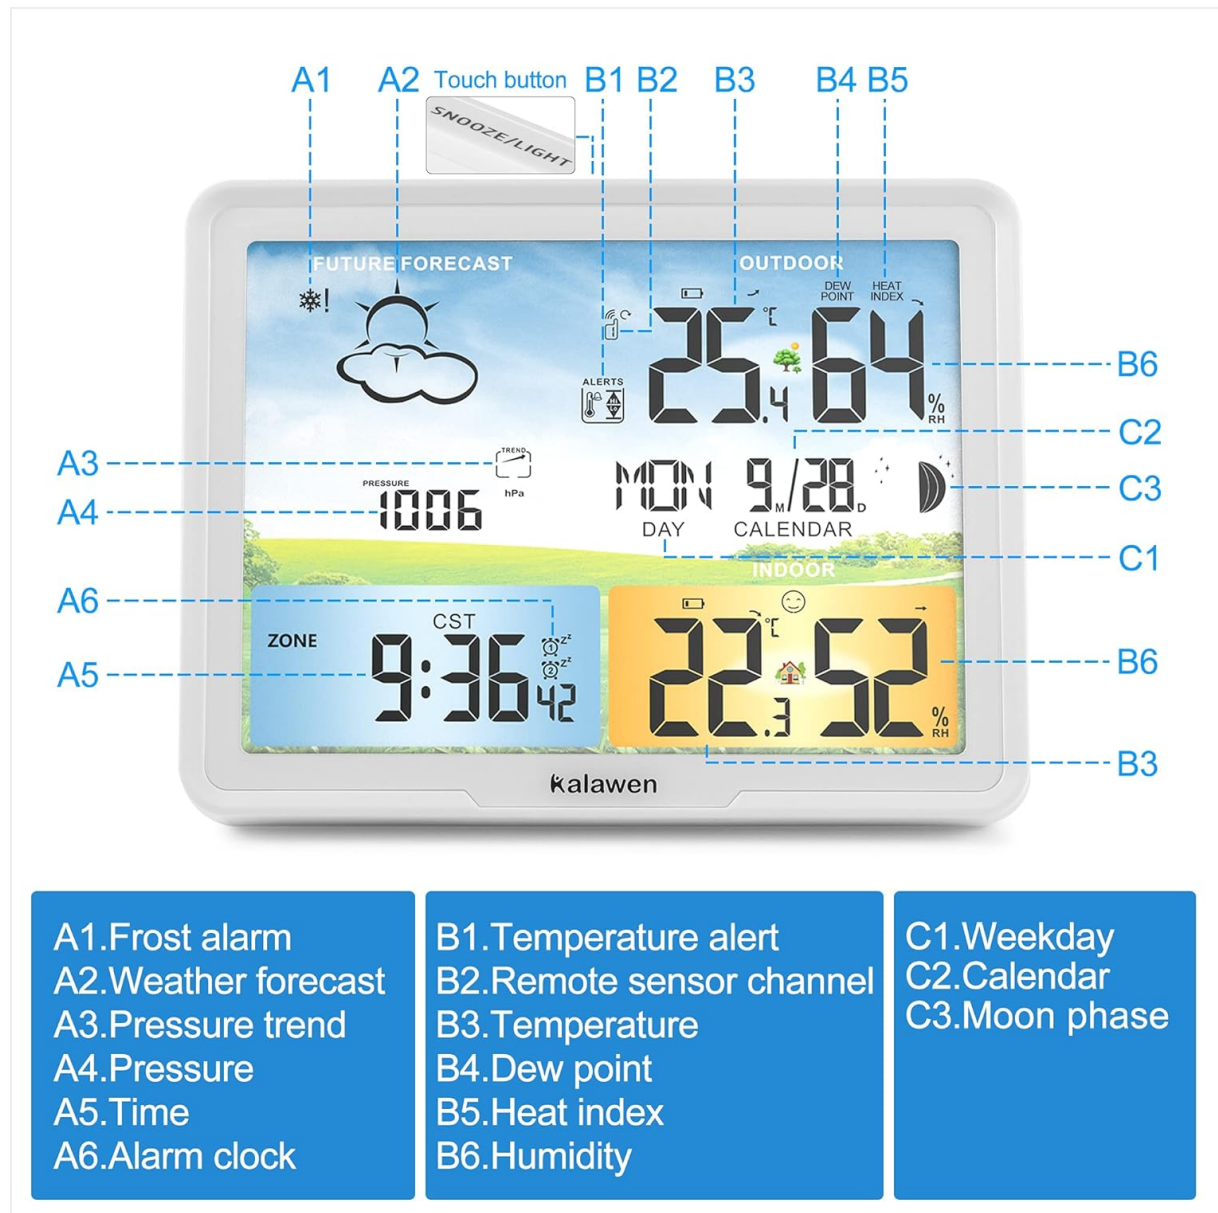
A1 A2 Touch button B1 B2 B3 B4 B5

SNOOZE/LIGHT

FUTURE FORECAST

OUTDOOR

DEW POINT HEAT INDEX

°C

25.4 64 %RH

B6

ALERTS

C2

A3 TREND

C3

A4 PRESSURE 1006 hPa

MON 9M/28D

DAY CALENDAR

C1

INDOOR

A6

CST

ZONE

A5 9:36 42

°C

22.3 52 %RH

B6

B3

Kalawen

A1.Frost alarm
A2.Weather forecast
A3.Pressure trend
A4.Pressure
A5.Time
A6.Alarm clock

B1.Temperature alert
B2.Remote sensor channel
B3.Temperature
B4.Dew point
B5.Heat index
B6.Humidity

C1.Weekday
C2.Calendar
C3.Moon phase